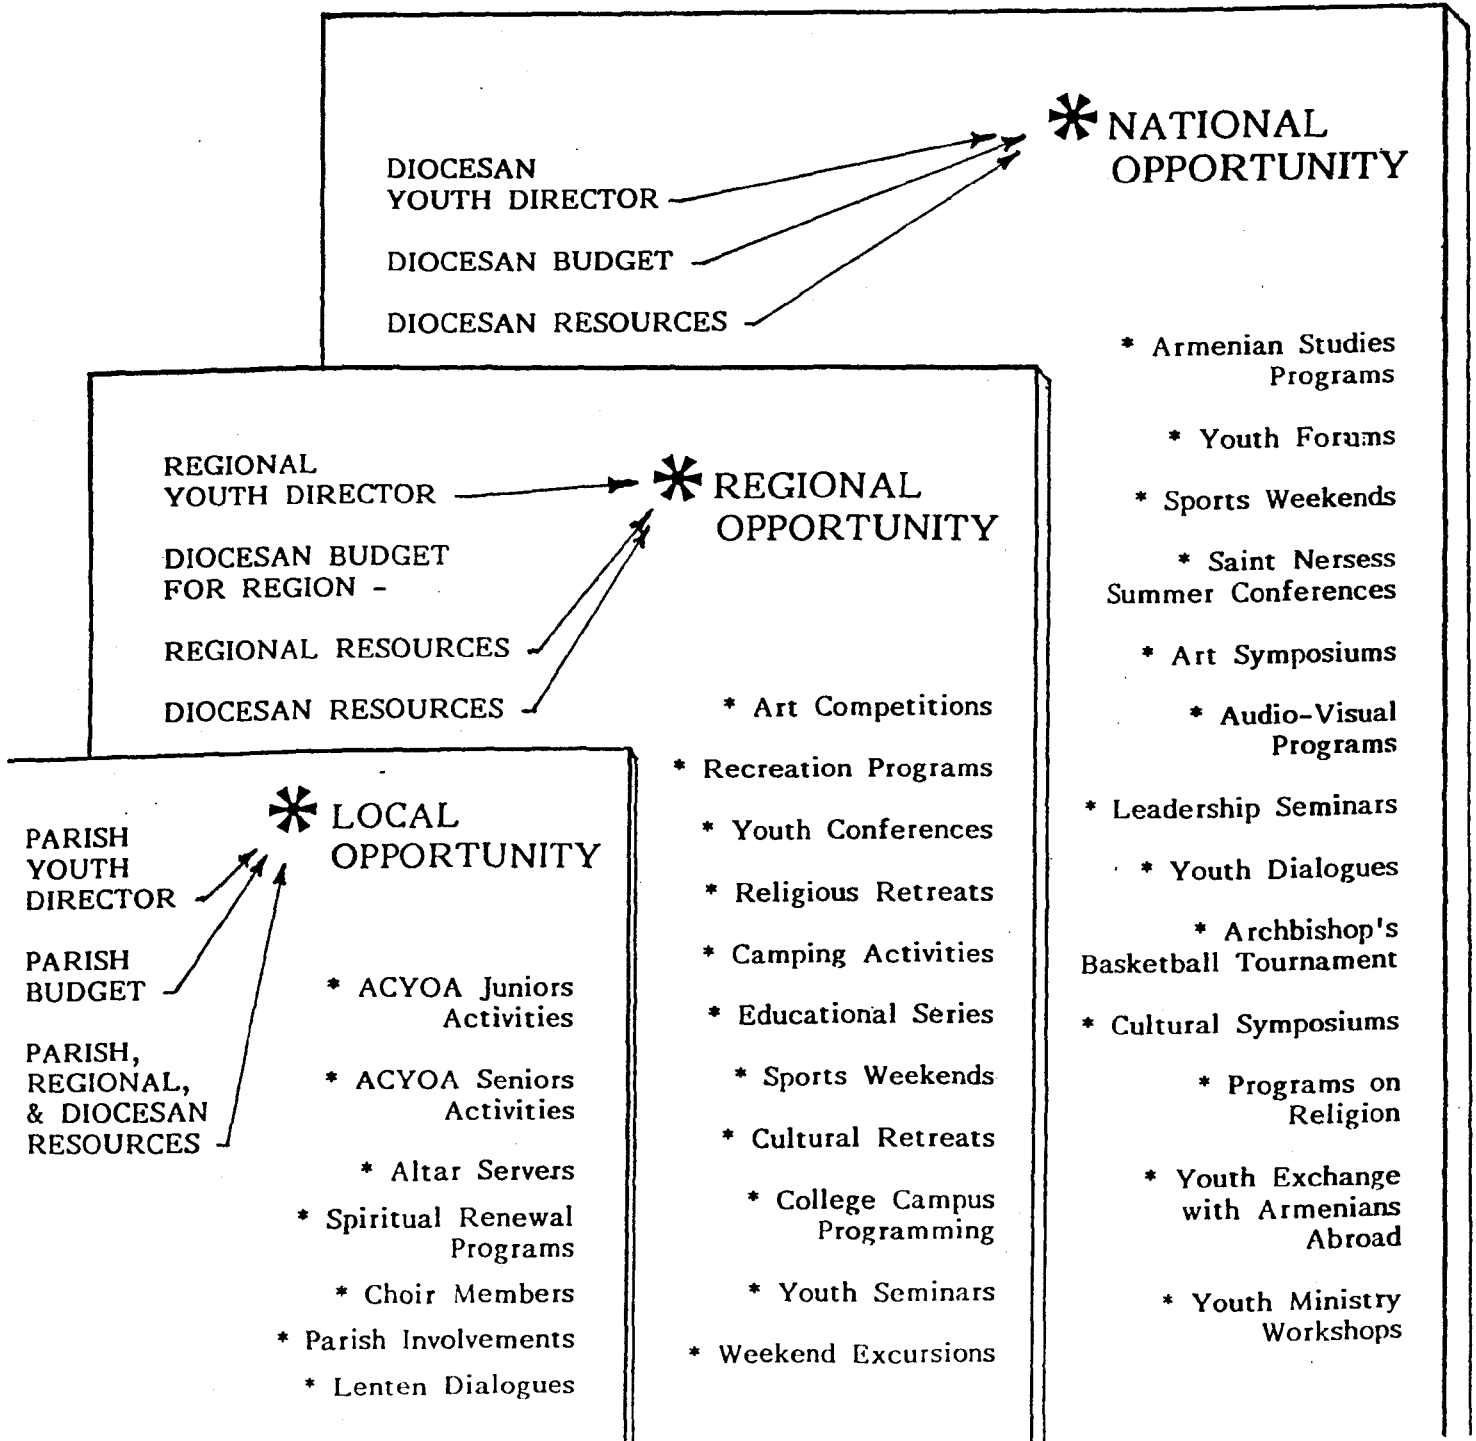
DIOCESAN YOUTH DIRECTOR

DIOCESAN BUDGET

DIOCESAN RESOURCES

* NATIONAL OPPORTUNITY

* Armenian Studies Programs

* Youth Forums

* Sports Weekends

* Saint Nersess Summer Conferences

* Art Symposiums

* Audio-Visual Programs

* Leadership Seminars

* Youth Dialogues

* Archbishop's Basketball Tournament

* Cultural Symposiums

* Programs on Religion

* Youth Exchange with Armenians Abroad

* Youth Ministry Workshops

REGIONAL YOUTH DIRECTOR

DIOCESAN BUDGET FOR REGION -

REGIONAL RESOURCES

DIOCESAN RESOURCES

* REGIONAL OPPORTUNITY

* Art Competitions

* Recreation Programs

* Youth Conferences

* Religious Retreats

* Camping Activities

* Educational Series

* Sports Weekends

* Cultural Retreats

* College Campus Programming

* Youth Seminars

* Weekend Excursions

PARISH YOUTH DIRECTOR

PARISH BUDGET

PARISH, REGIONAL, & DIOCESAN RESOURCES

* LOCAL OPPORTUNITY

* ACYOA Juniors Activities

* ACYOA Seniors Activities

* Altar Servers

* Spiritual Renewal Programs

* Choir Members

* Parish Involvements

* Lenten Dialogues